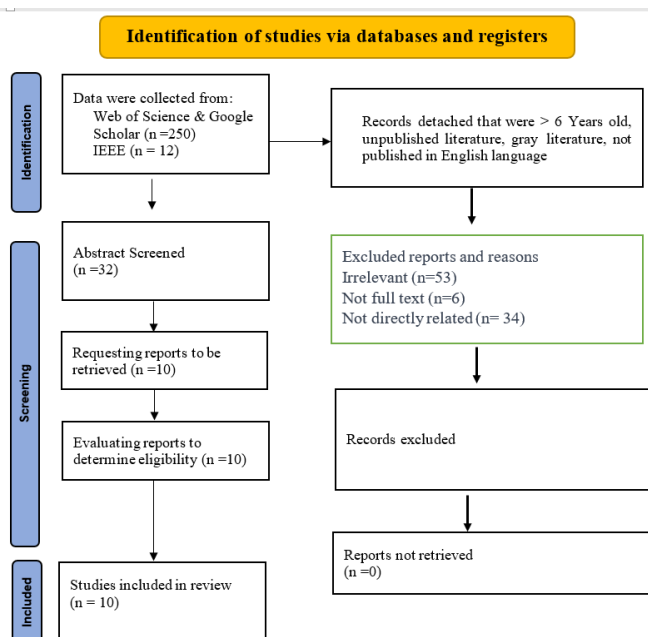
Identification of studies via databases and registers

Identification

Data were collected from:
Web of Science & Google Scholar (n =250)
IEEE (n = 12)

Records detached that were > 6 Years old, unpublished literature, gray literature, not published in English language

Screening

Abstract Screened
(n =32)

Excluded reports and reasons
Irrelevant (n=53)
Not full text (n=6)
Not directly related (n= 34)

Requesting reports to be retrieved (n =10)

Evaluating reports to determine eligibility (n =10)

Records excluded

Reports not retrieved
(n =0)

Included

Studies included in review
(n = 10)